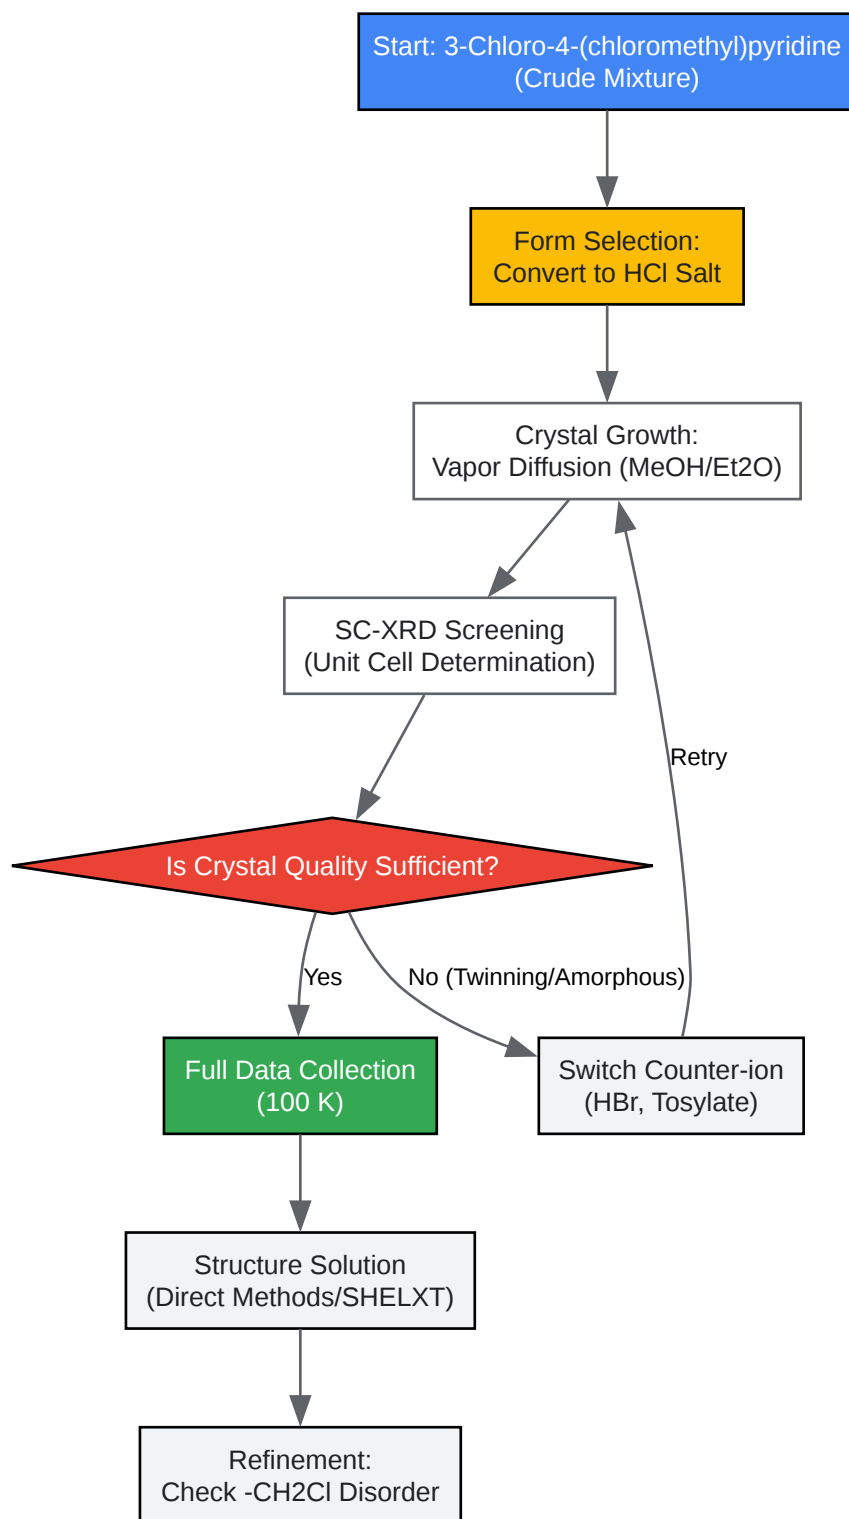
Start: 3-Chloro-4-(chloromethyl)pyridine
(Crude Mixture)

Form Selection:
Convert to HCl Salt

Crystal Growth:
Vapor Diffusion (MeOH/Et2O)

SC-XRD Screening
(Unit Cell Determination)

Retry

Is Crystal Quality Sufficient?

Yes

No (Twinning/Amorphous)

Full Data Collection
(100 K)

Switch Counter-ion
(HBr, Tosylate)

Structure Solution
(Direct Methods/SHELXT)

Refinement:
Check -CH2Cl Disorder